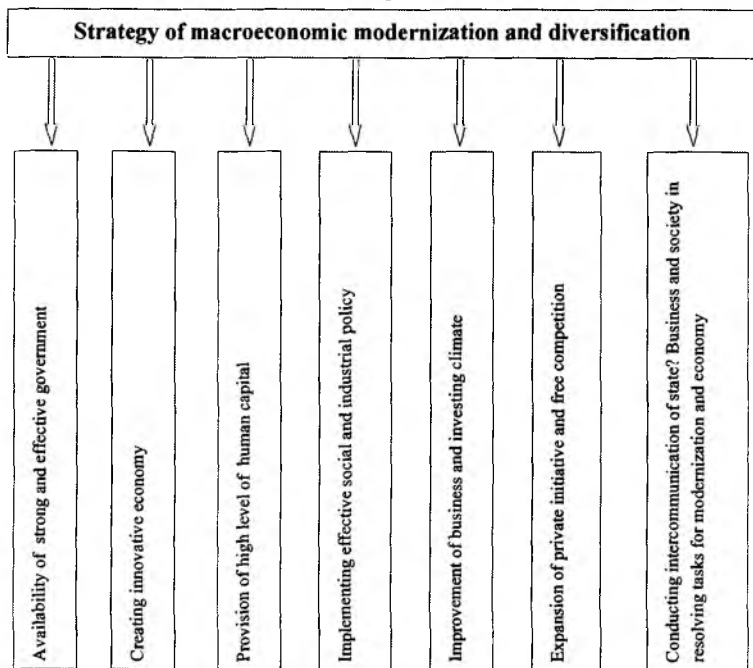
Strategy of macroeconomic modernization and diversification

Availability of strong and effective government

Creating innovative economy

Provision of high level of human capital

Implementing effective social and industrial policy

Improvement of business and investing climate

Expansion of private initiative and free competition

Conducting intercommunication of state? Business and society in resolving tasks for modernization and economy